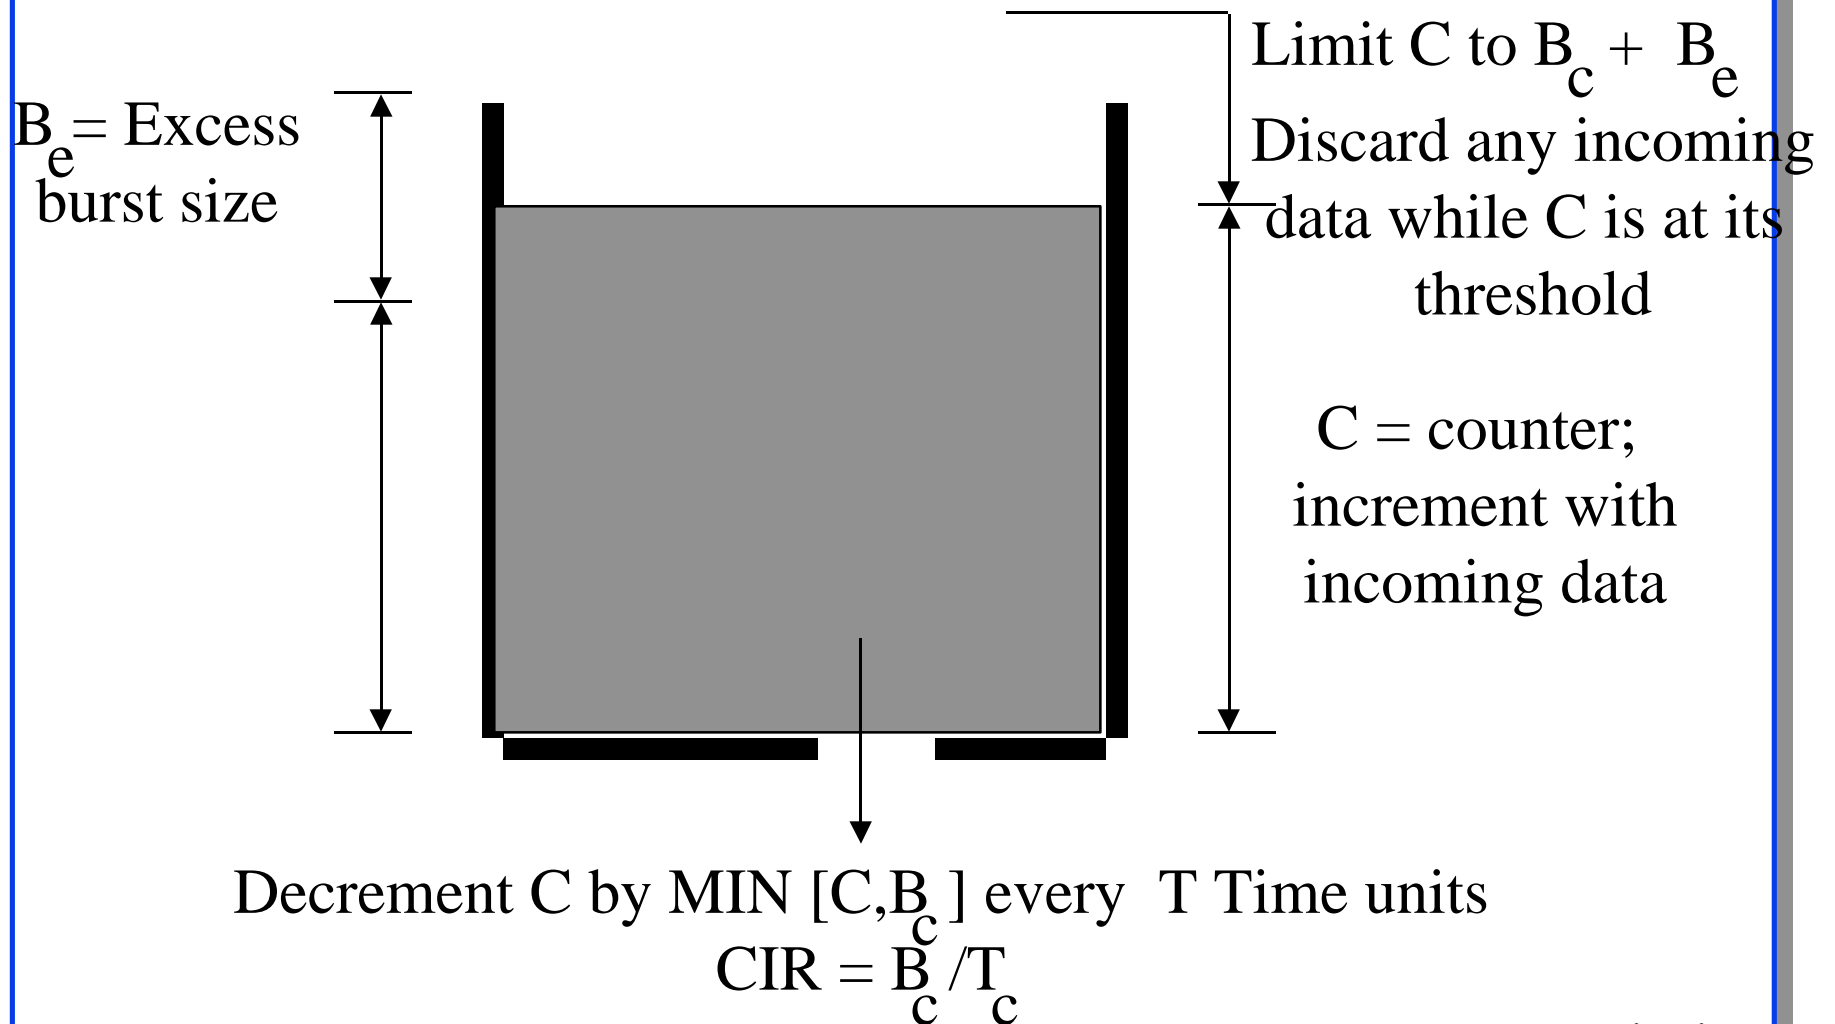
$B_e$= Excess burst size

Limit C to $B_c$ + $B_e$
Discard any incoming data while C is at its threshold

C = counter; increment with incoming data

Decrement C by MIN [C,$B_c$] every T Time units
CIR = $B_c$/$T_c$